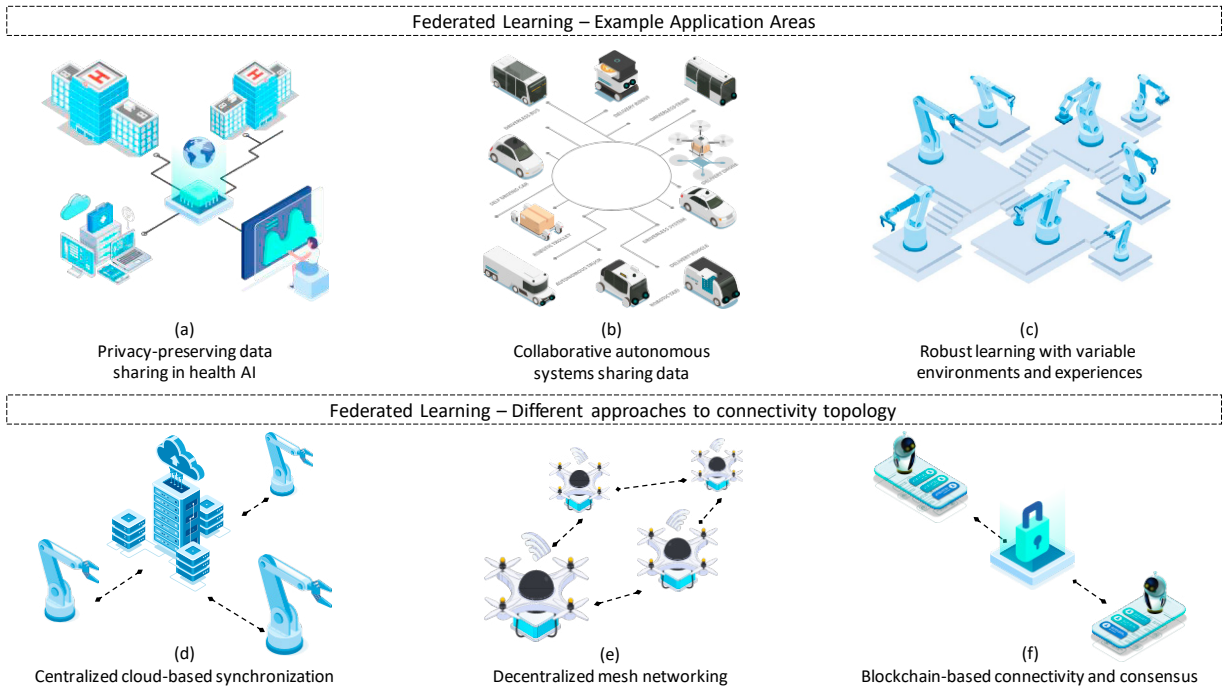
Federated Learning – Example Application Areas

(a)
Privacy-preserving data sharing in health AI

(b)
Collaborative autonomous systems sharing data

(c)
Robust learning with variable environments and experiences

Federated Learning – Different approaches to connectivity topology

(d)
Centralized cloud-based synchronization

(e)
Decentralized mesh networking

(f)
Blockchain-based connectivity and consensus